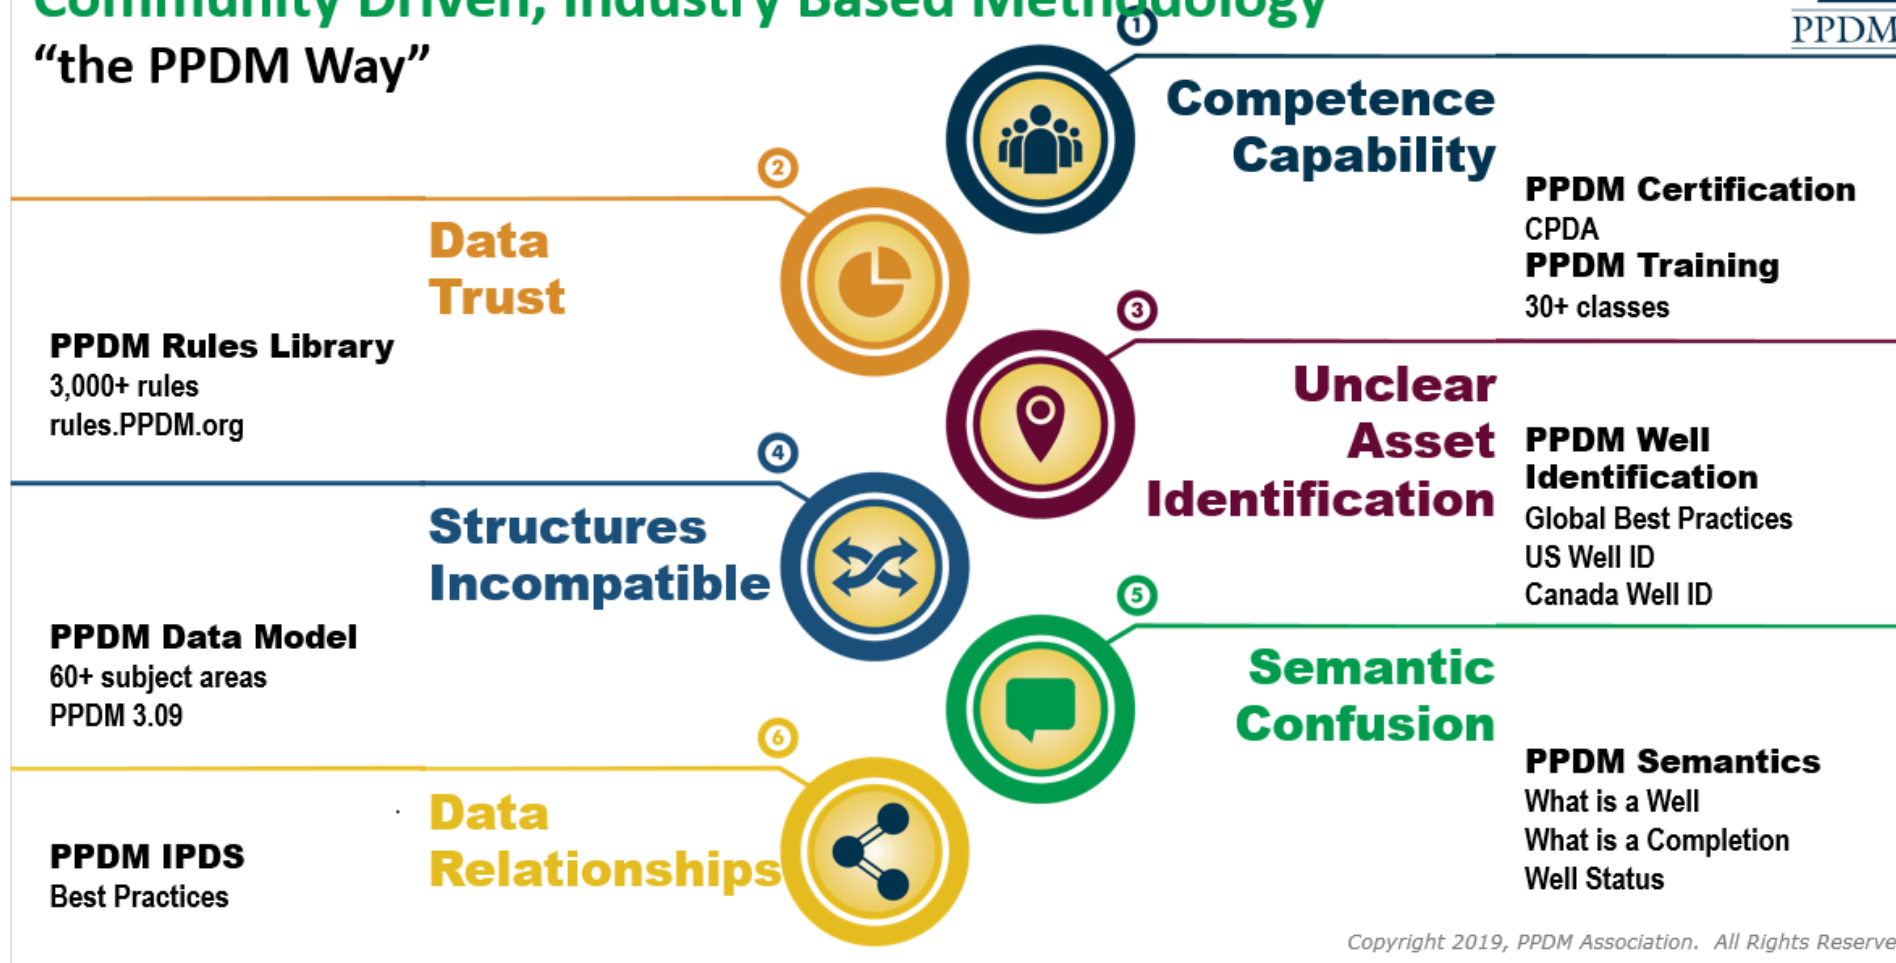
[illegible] Driven, Industry Based Methodology
"the PPDM Way"

PPDM

1
Competence Capability

PPDM Certification
CPDA
PPDM Training
30+ classes

2
Data Trust

PPDM Rules Library
3,000+ rules
rules.PPDM.org

3
Unclear Asset Identification

PPDM Well Identification
Global Best Practices
US Well ID
Canada Well ID

4
Structures Incompatible

PPDM Data Model
60+ subject areas
PPDM 3.09

5
Semantic Confusion

PPDM Semantics
What is a Well
What is a Completion
Well Status

6
Data Relationships

PPDM IPDS
Best Practices

Copyright 2019, PPDM Association. All Rights Reserve